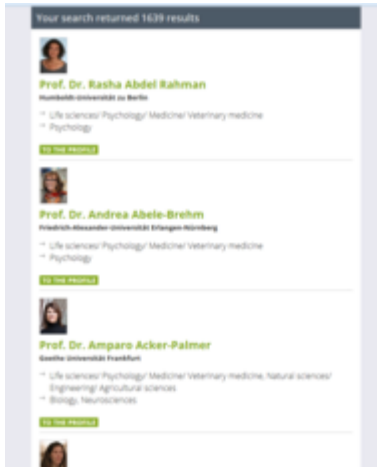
Your search returned 1639 results

Prof. Dr. Rasha Abdel Rahman
Humboldt-Universität zu Berlin

→ Life sciences/ Psychology/ Medicine/ Veterinary medicine
→ Psychology

TO THE PROFILE

Prof. Dr. Andrea Abele-Brehm
Friedrich-Alexander-Universität Erlangen-Nürnberg

→ Life sciences/ Psychology/ Medicine/ Veterinary medicine
→ Psychology

TO THE PROFILE

Prof. Dr. Amparo Acker-Palmer
Goethe Universität Frankfurt

→ Life sciences/ Psychology/ Medicine/ Veterinary medicine, Natural sciences/ Engineering/ Agricultural sciences
→ Biology, Neurosciences

TO THE PROFILE